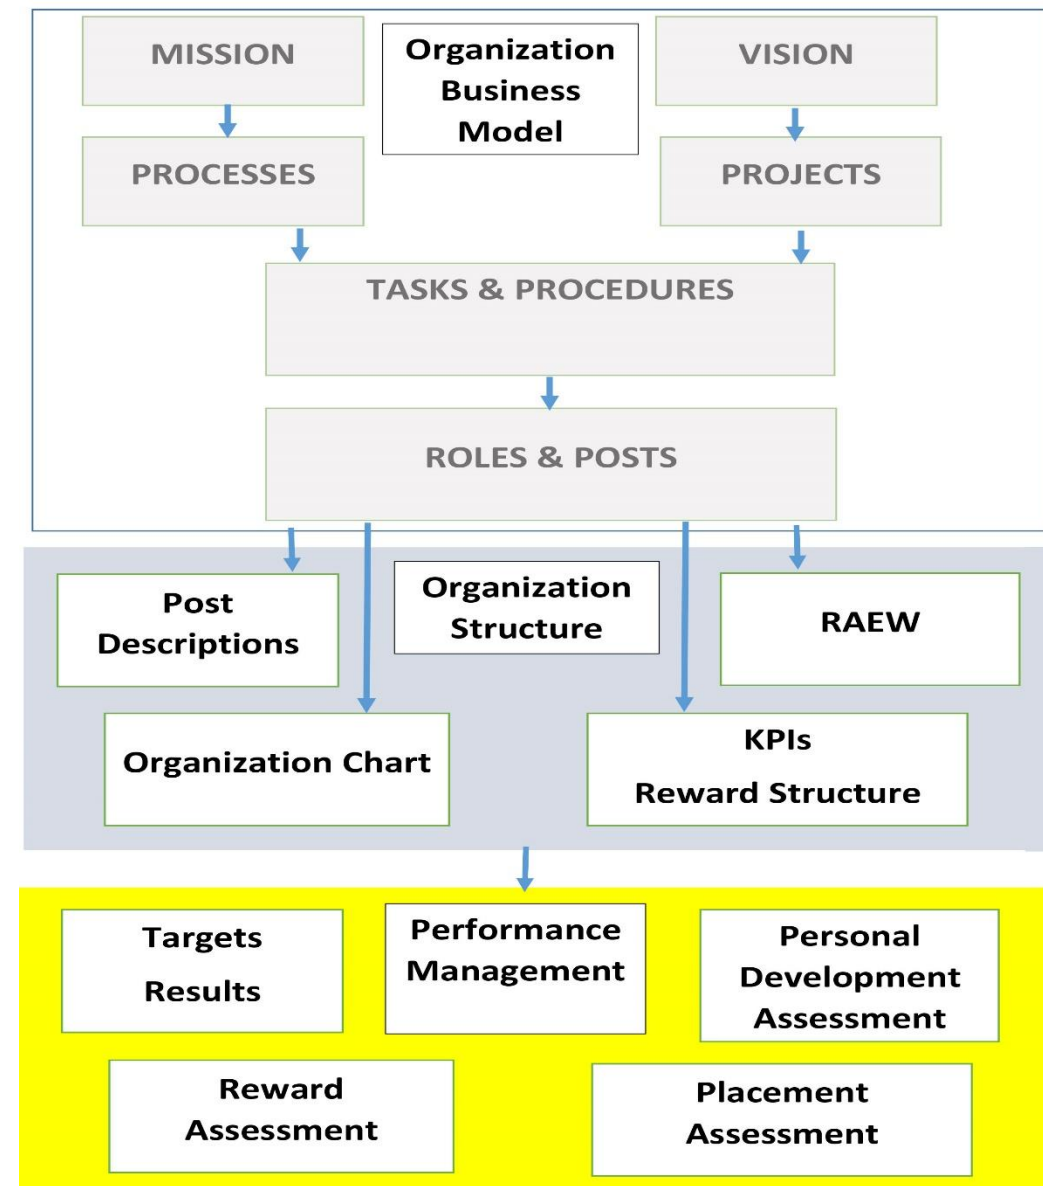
MISSION

Organization Business Model

VISION

PROCESSES

PROJECTS

TASKS & PROCEDURES

ROLES & POSTS

Post Descriptions

Organization Structure

RAEW

Organization Chart

KPIs
Reward Structure

Targets
Results

Performance Management

Personal Development Assessment

Reward Assessment

Placement Assessment